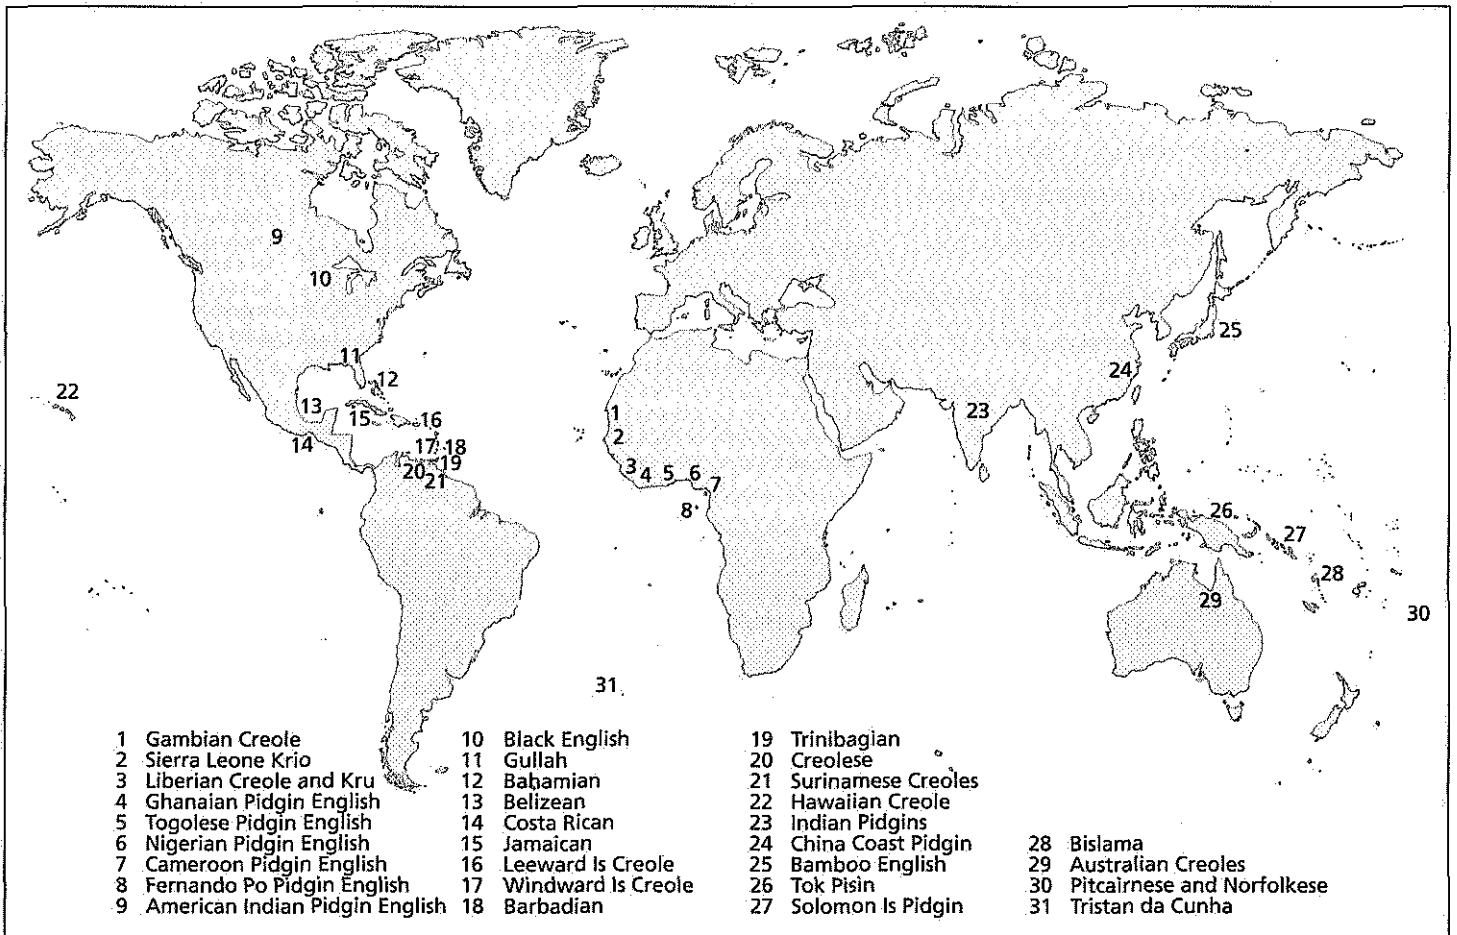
9
10
11
12
22
13
15
16
14
17
18
19
20
21
1
2
3
4
5
6
7
8
23
24
25
26
27
28
29
30
31

1 Gambian Creole
2 Sierra Leone Krio
3 Liberian Creole and Kru
4 Ghanaian Pidgin English
5 Togolese Pidgin English
6 Nigerian Pidgin English
7 Cameroon Pidgin English
8 Fernando Po Pidgin English
9 American Indian Pidgin English

10 Black English
11 Gullah
12 Bahamian
13 Belizean
14 Costa Rican
15 Jamaican
16 Leeward Is Creole
17 Windward Is Creole
18 Barbadian

19 Trinibagian
20 Creolese
21 Surinamese Creoles
22 Hawaiian Creole
23 Indian Pidgins
24 China Coast Pidgin
25 Bamboo English
26 Tok Pisin
27 Solomon Is Pidgin

28 Bislama
29 Australian Creoles
30 Pitcairnese and Norfolkese
31 Tristan da Cunha